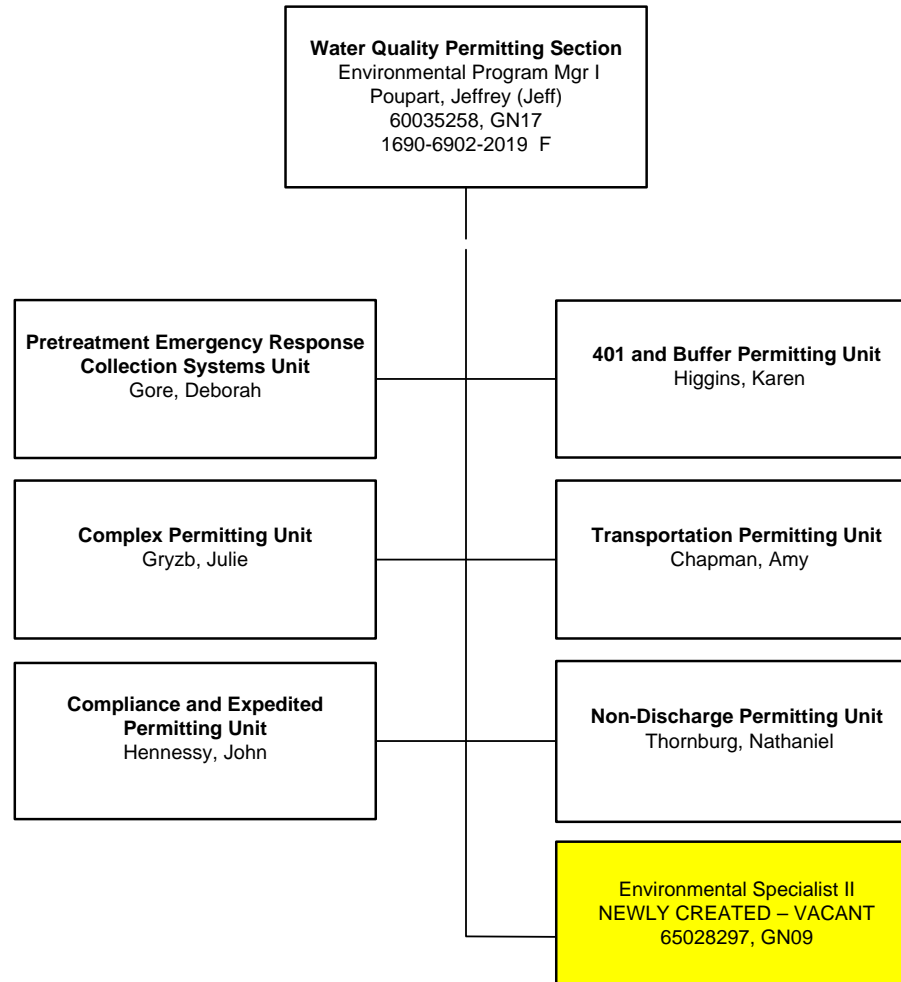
**Water Quality Permitting Section**
Environmental Program Mgr I
Poupart, Jeffrey (Jeff)
60035258, GN17
1690-6902-2019 F

**Pretreatment Emergency Response Collection Systems Unit**
Gore, Deborah

**401 and Buffer Permitting Unit**
Higgins, Karen

**Complex Permitting Unit**
Gryzb, Julie

**Transportation Permitting Unit**
Chapman, Amy

**Compliance and Expedited Permitting Unit**
Hennessy, John

**Non-Discharge Permitting Unit**
Thornburg, Nathaniel

Environmental Specialist II
NEWLY CREATED – VACANT
65028297, GN09